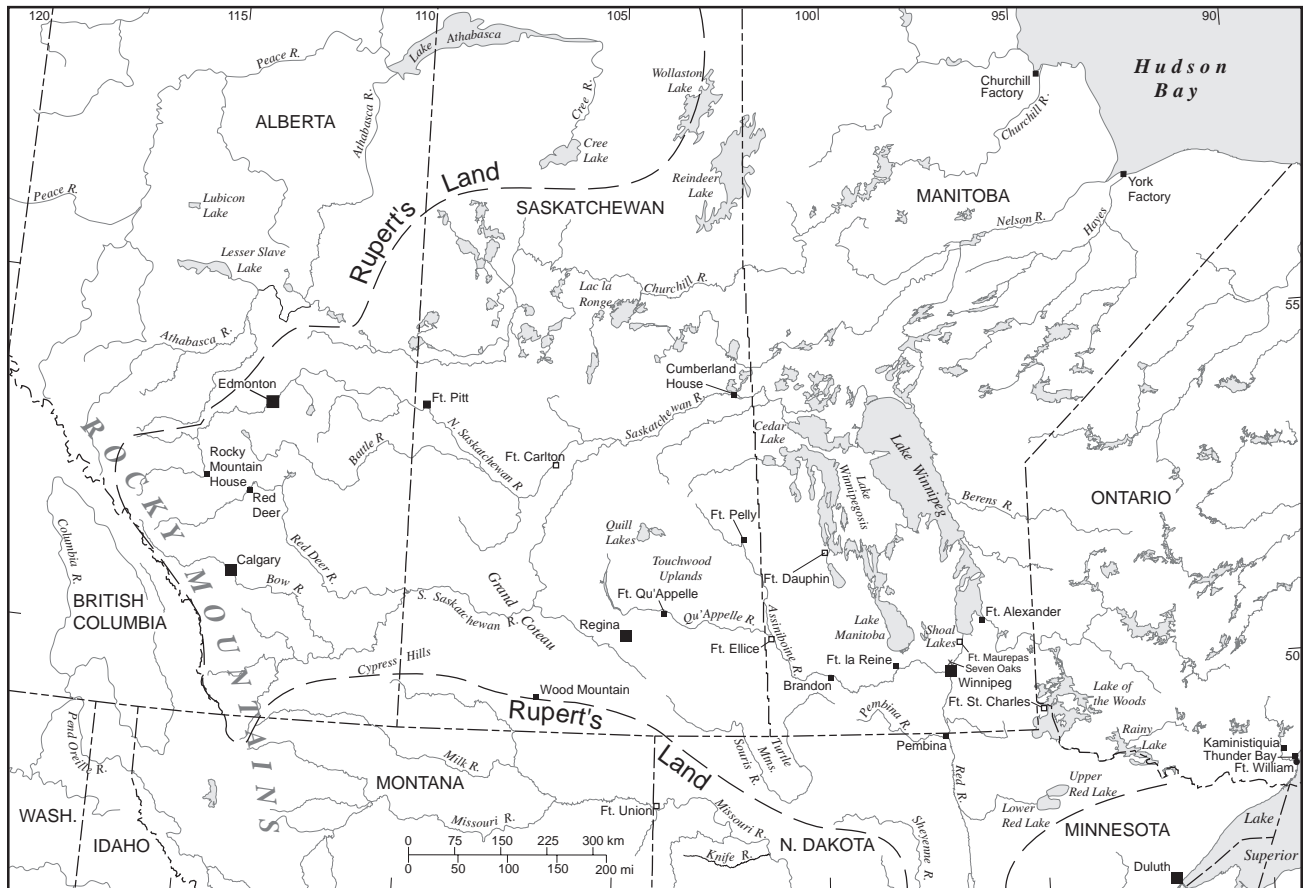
120
115
110
105
100
95
90
55
50

Hudson Bay
Lake Athabasca
Peace R.
Peace R.
Athabasca R.
ALBERTA
Lubicon Lake
Lesser Slave Lake
Athabasca R.
Rupert's Land
Cree R.
Cree Lake
Wollaston Lake
Reindeer Lake
SASKATCHEWAN
Churchill Factory
Churchill R.
York Factory
MANITOBA
Nelson R.
Hayes
Lac la Ronge
Churchill R.
Cumberland House
Edmonton
Ft. Pitt
N. Saskatchewan R.
Saskatchewan R.
Cedar Lake
Lake Winnipeg
ROCKY MOUNTAINS
Battle R.
Rocky Mountain House
Red Deer
Ft. Carlton
Lake Winnipegosis
Berens R.
ONTARIO
Red Deer R.
Quill Lakes
Ft. Pelly
Touchwood Uplands
Ft. Dauphin
Columbia R.
Calgary
Bow R.
Grand Coteau
S. Saskatchewan R.
Ft. Qu'Appelle
Qu'Appelle R.
BRITISH COLUMBIA
Regina
Assiniboine R.
Ft. Ellice
Lake Manitoba
Shoal Lakes
Ft. Alexander
Cypress Hills
Ft. la Reine
Brandon
Ft. Maurepas
Seven Oaks
Winnipeg
Wood Mountain
Rupert's
Ft. St. Charles
Lake of the Woods
Pembina R.
Pembina
Rainy Lake
Pend Oreille R.
Land
Turtle Mtns.
Souris R.
Red R.
Kaministiquia
Thunder Bay
Ft. William
Milk R.
MONTANA
Missouri R.
Ft. Union
Missouri R.
Upper Red Lake
Lower Red Lake
MINNESOTA
WASH.
IDAHO
0 75 150 225 300 km
0 50 100 150 200 mi
Knife R.
N. DAKOTA
Sheyenne R.
Duluth
Lake Superior